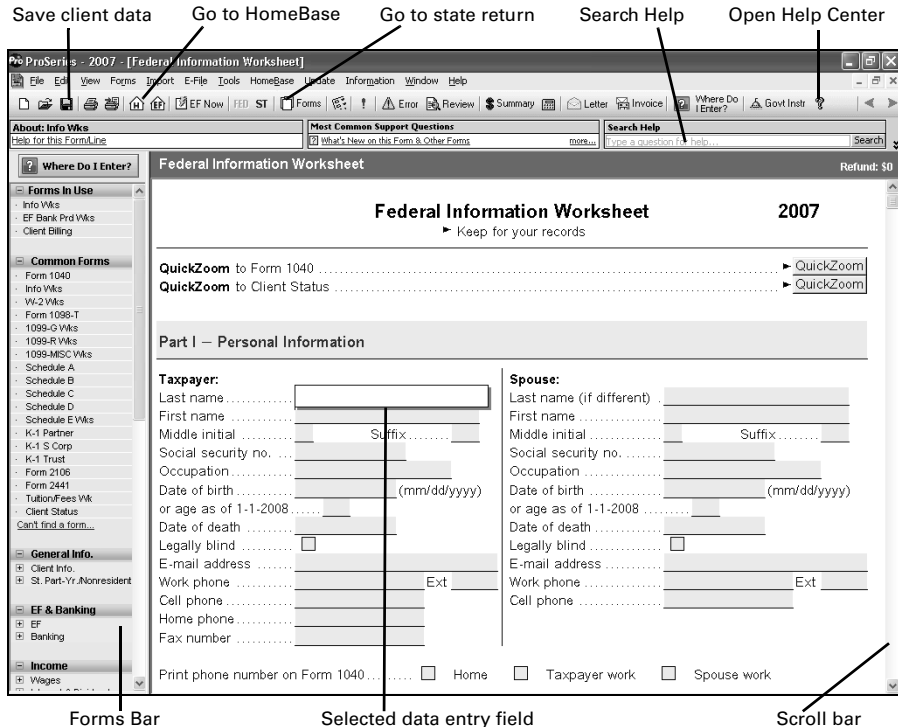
Save client data
Go to HomeBase
Go to state return
Search Help
Open Help Center

ProSeries - 2007 - [Federal Information Worksheet]

File Edit View Forms Import E-File Tools HomeBase Update Information Window Help

EF Now FED ST Forms ! Error Review Summary Letter Invoice Where Do I Enter? Govt Instr

About: Info Wks
Help for this Form/Line
Most Common Support Questions
What's New on this Form & Other Forms more...
Search Help
Type a question for help... Search

Where Do I Enter?

Forms In Use
Info Wks
EF Bank Prd Wks
Client Billing

Common Forms
Form 1040
Info Wks
W-2 Wks
Form 1098-T
1099-G Wks
1099-R Wks
1099-MISC Wks
Schedule A
Schedule B
Schedule C
Schedule D
Schedule E Wks
K-1 Partner
K-1 S Corp
K-1 Trust
Form 2106
Form 2441
Tuition/Fees Wk
Client Status
Can't find a form...

General Info.
Client Info.
St. Part-Yr./Nonresident

EF & Banking
EF
Banking

Income
Wages

Federal Information Worksheet
Refund: $0

Federal Information Worksheet
2007
► Keep for your records

QuickZoom to Form 1040 ► QuickZoom
QuickZoom to Client Status ► QuickZoom

Part I – Personal Information

Taxpayer:
Last name
First name
Middle initial Suffix
Social security no.
Occupation
Date of birth (mm/dd/yyyy)
or age as of 1-1-2008
Date of death
Legally blind
E-mail address
Work phone Ext
Cell phone
Home phone
Fax number

Spouse:
Last name (if different)
First name
Middle initial Suffix
Social security no.
Occupation
Date of birth (mm/dd/yyyy)
or age as of 1-1-2008
Date of death
Legally blind
E-mail address
Work phone Ext
Cell phone

Print phone number on Form 1040 Home Taxpayer work Spouse work

Forms Bar
Selected data entry field
Scroll bar